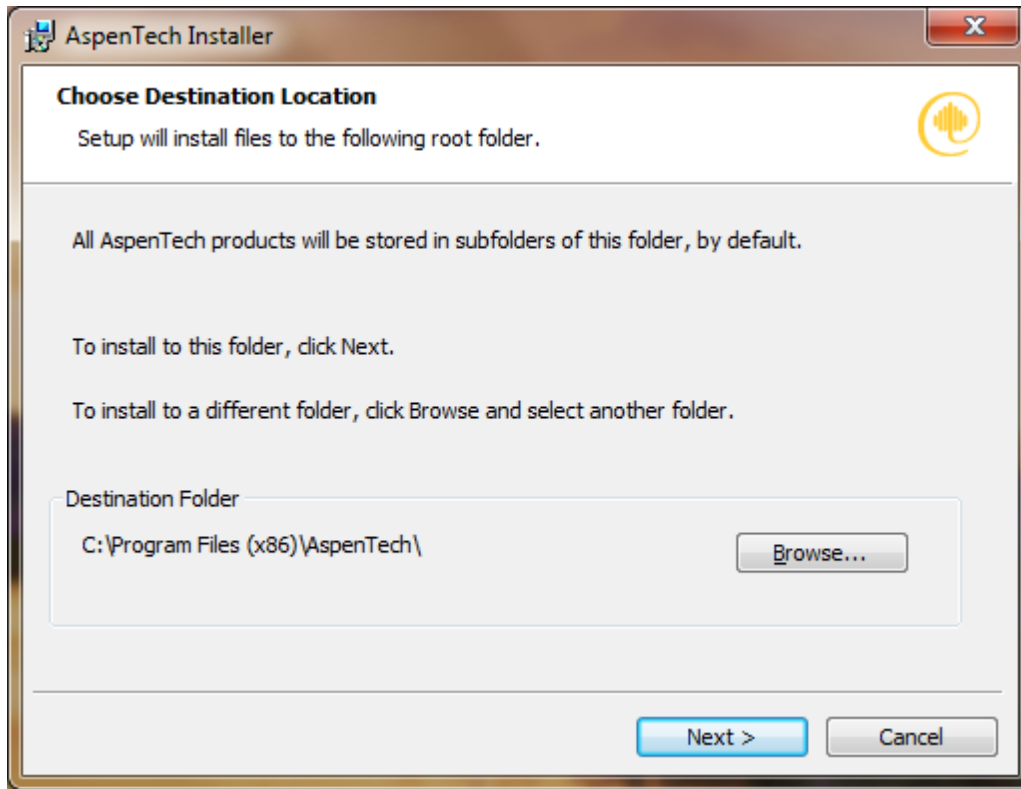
AspenTech Installer

Choose Destination Location

Setup will install files to the following root folder.

All AspenTech products will be stored in subfolders of this folder, by default.

To install to this folder, click Next.

To install to a different folder, click Browse and select another folder.

Destination Folder

C:\Program Files (x86)\AspenTech\

Browse...

Next >

Cancel